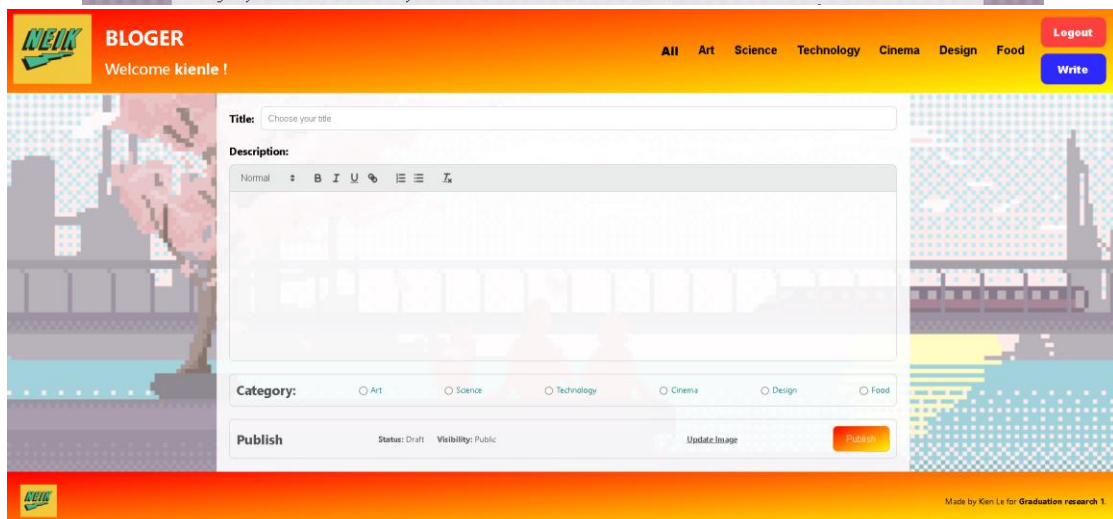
NEIK

BLOGER

Welcome kienle !

All Art Science Technology Cinema Design Food

Logout

Write

Title: Choose your title

Description:

Normal B I U

Category: Art Science Technology Cinema Design Food

Publish Status: Draft Visibility: Public Update Image Publish

NEIK

Made by Kien Le for Graduation research 1